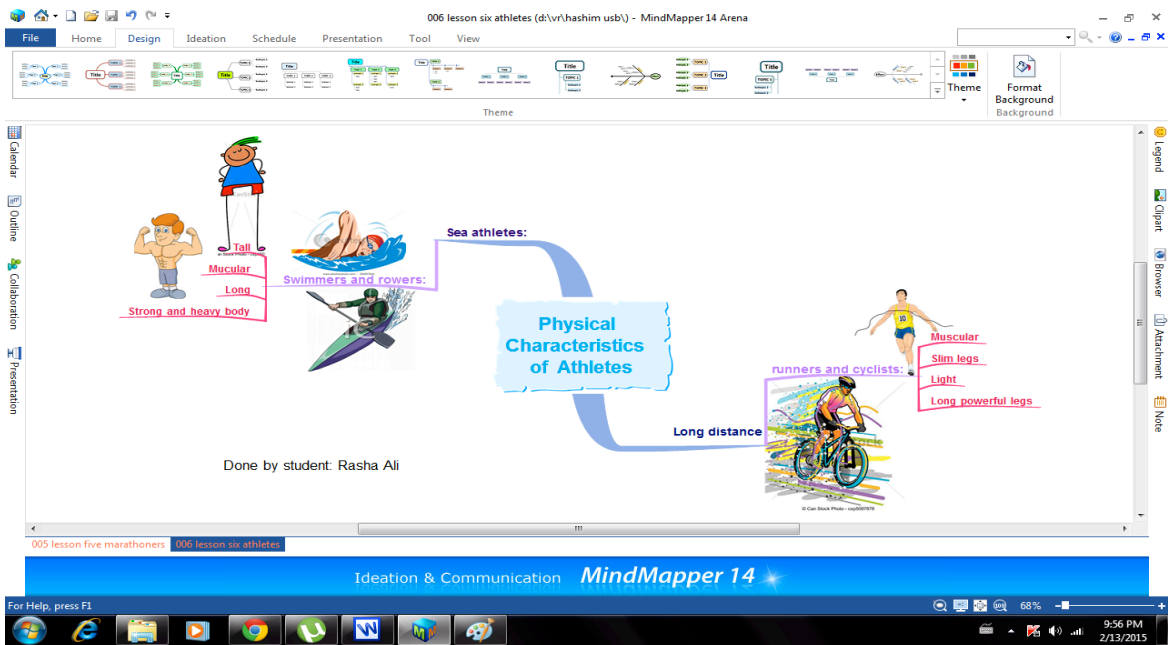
006 lesson six athletes (d:\vr\hashim usb\) - MindMapper 14 Arena

File Home Design Ideation Schedule Presentation Tool View

Theme

Format Background
Background

Calendar Outline Collaboration Presentation

Legend Clipart Browser Attachment Note

Tall
Mucular
Long
Strong and heavy body
Swimmers and rowers:
Sea athletes:

Physical Characteristics of Athletes

Muscular
Slim legs
Light
Long powerful legs
runners and cyclists:
Long distance

Done by student: Rasha Ali

005 lesson five marathoners 006 lesson six athletes

Ideation & Communication MindMapper 14

For Help, press F1

68%

9:56 PM
2/13/2015